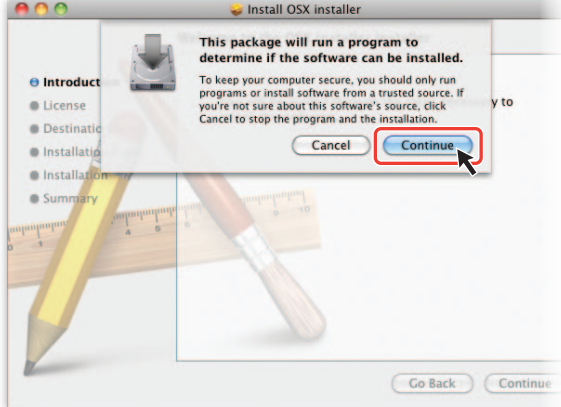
Install OSX installer

This package will run a program to determine if the software can be installed.

To keep your computer secure, you should only run programs or install software from a trusted source. If you're not sure about this software's source, click Cancel to stop the program and the installation.

Cancel
Continue

Introduct
License
Destinatio
Installatio
Installation
Summary

y to

Go Back
Continue